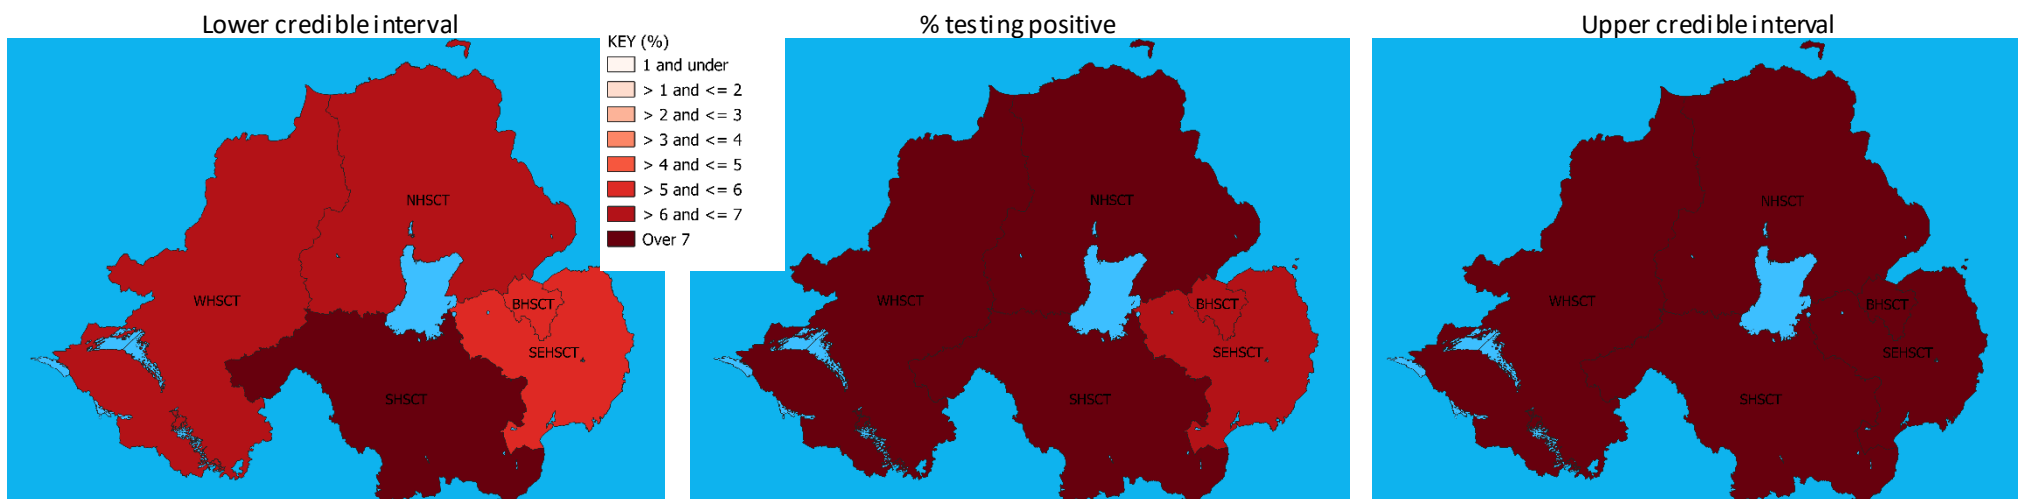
Lower credible interval

KEY (%)
1 and under
> 1 and <= 2
> 2 and <= 3
> 3 and <= 4
> 4 and <= 5
> 5 and <= 6
> 6 and <= 7
Over 7

NHSCT
WHSCT
BHSCT
SEHSCT
SHSCT

% testing positive

NHSCT
WHSCT
BHSCT
SEHSCT
SHSCT

Upper credible interval

NHSCT
WHSCT
BHSCT
SEHSCT
SHSCT